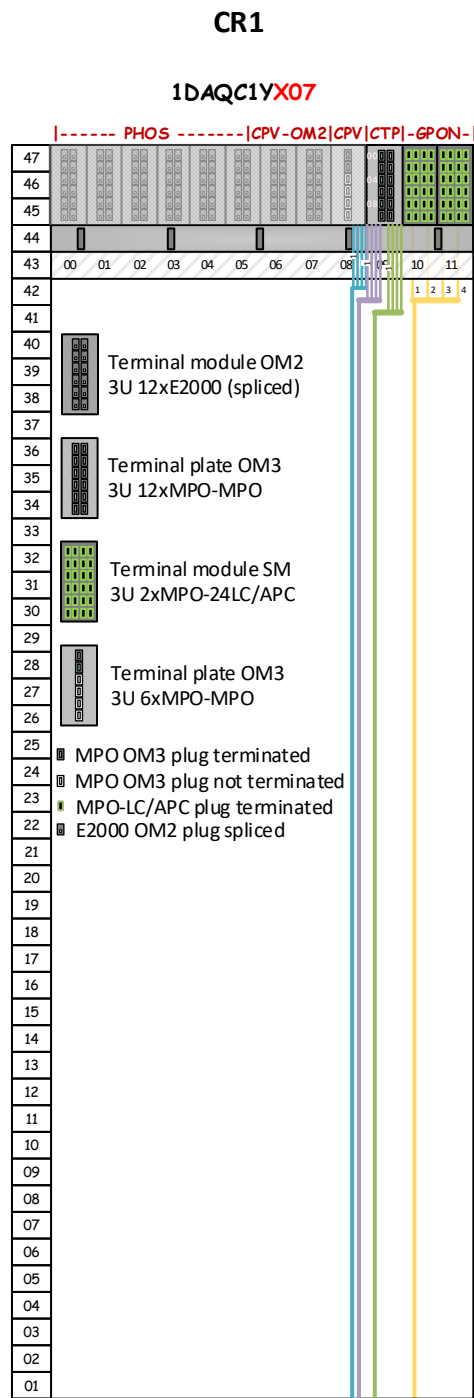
CR1

1DAQC1YX07

|------ PHOS -------|CPV-OM2|CPV|CTP|-GPON-|

47
46
45
44
43 00 01 02 03 04 05 06 07 08 09 10 11
42 1 2 3 4
41
40
39
38
37
36
35
34
33
32
31
30
29
28
27
26
25
24
23
22
21
20
19
18
17
16
15
14
13
12
11
10
09
08
07
06
05
04
03
02
01

Terminal module OM2
3U 12xE2000 (spliced)

Terminal plate OM3
3U 12xMPO-MPO

Terminal module SM
3U 2xMPO-24LC/APC

Terminal plate OM3
3U 6xMPO-MPO

MPO OM3 plug terminated
MPO OM3 plug not terminated
MPO-LC/APC plug terminated
E2000 OM2 plug spliced